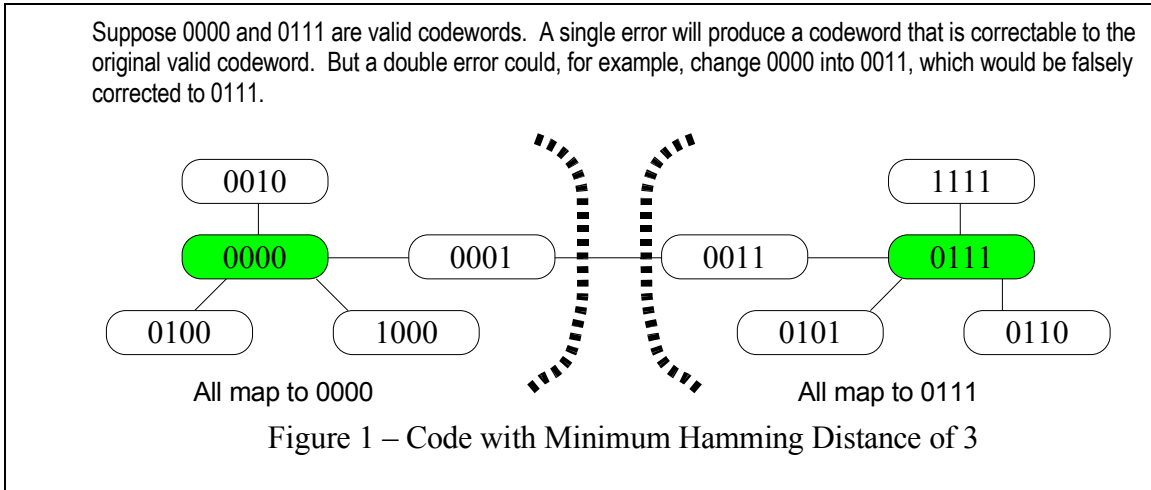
Suppose 0000 and 0111 are valid codewords. A single error will produce a codeword that is correctable to the original valid codeword. But a double error could, for example, change 0000 into 0011, which would be falsely corrected to 0111.

0010

0000

0001

0100

1000

0011

1111

0111

0101

0110

All map to 0000

All map to 0111

Figure 1 – Code with Minimum Hamming Distance of 3